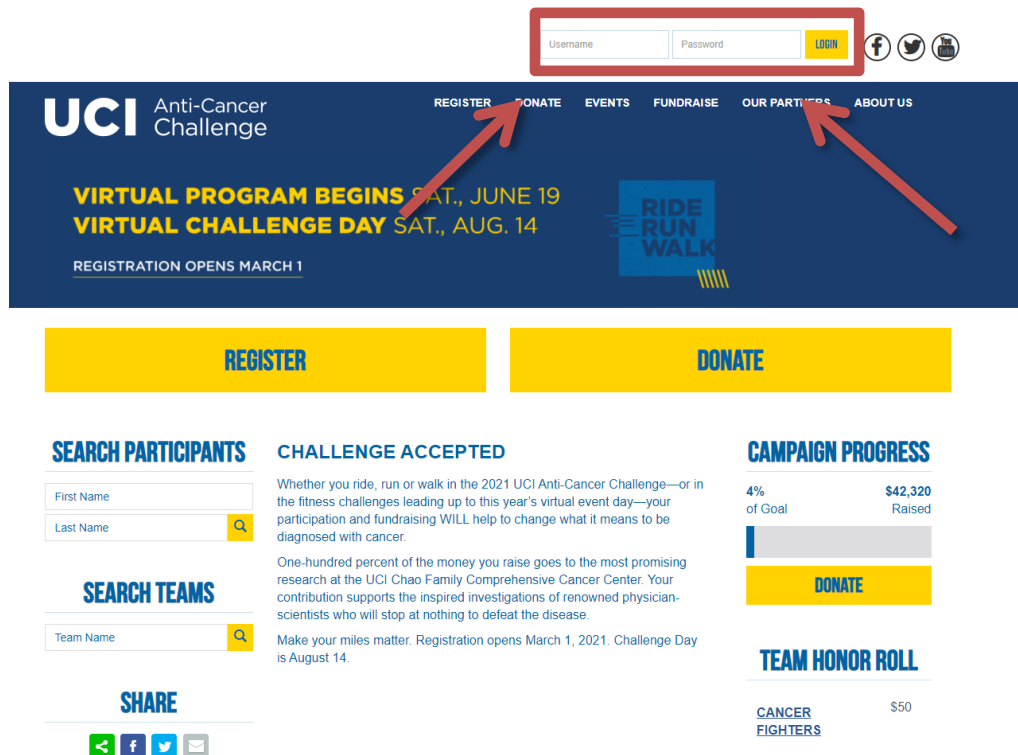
Username Password LOGIN

UCI Anti-Cancer Challenge

REGISTER DONATE EVENTS FUNDRAISE OUR PARTNERS ABOUT US

VIRTUAL PROGRAM BEGINS SAT., JUNE 19
VIRTUAL CHALLENGE DAY SAT., AUG. 14

REGISTRATION OPENS MARCH 1

RIDE RUN WALK

REGISTER

DONATE

SEARCH PARTICIPANTS

First Name

Last Name

SEARCH TEAMS

Team Name

SHARE

CHALLENGE ACCEPTED

Whether you ride, run or walk in the 2021 UCI Anti-Cancer Challenge—or in the fitness challenges leading up to this year's virtual event day—your participation and fundraising WILL help to change what it means to be diagnosed with cancer.

One-hundred percent of the money you raise goes to the most promising research at the UCI Chao Family Comprehensive Cancer Center. Your contribution supports the inspired investigations of renowned physician-scientists who will stop at nothing to defeat the disease.

Make your miles matter. Registration opens March 1, 2021. Challenge Day is August 14.

CAMPAIGN PROGRESS

4% of Goal

$42,320 Raised

DONATE

TEAM HONOR ROLL

CANCER FIGHTERS $50